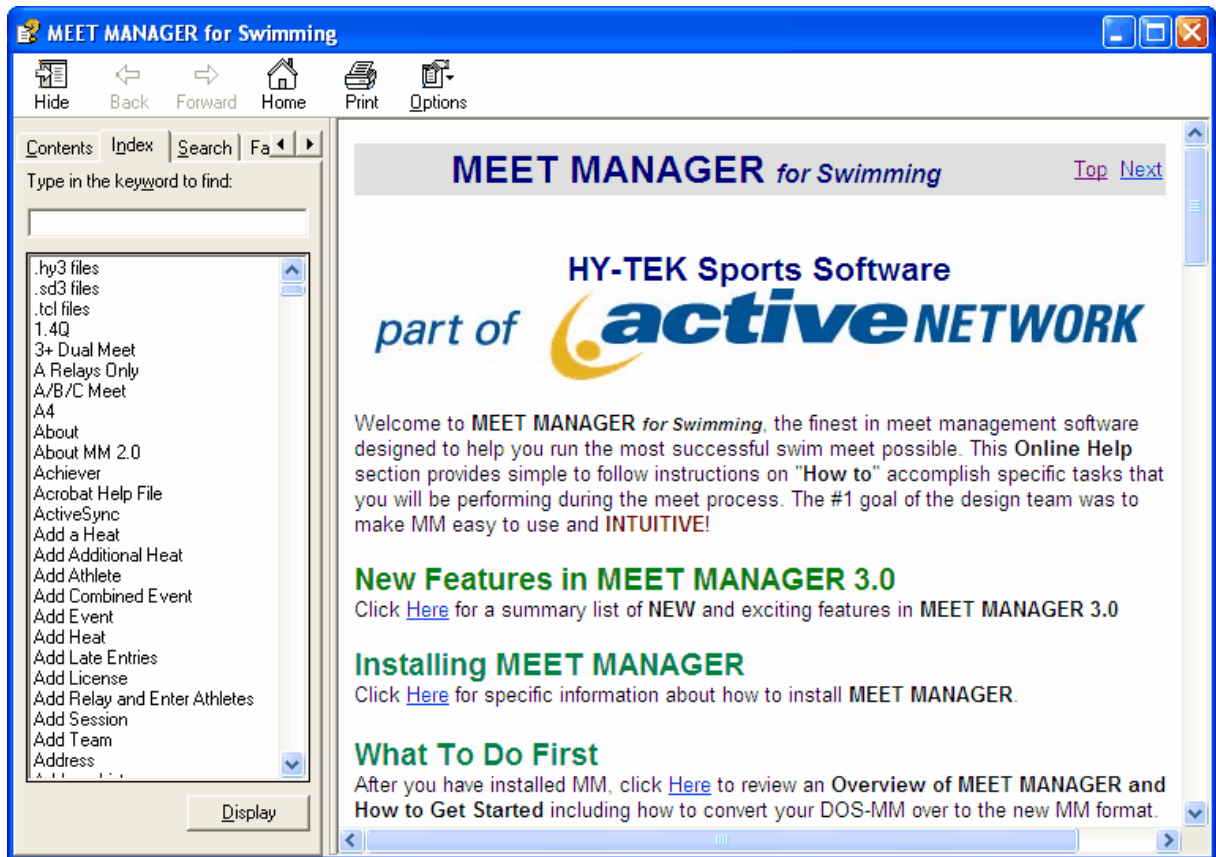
MEET MANAGER for Swimming

Hide Back Forward Home Print Options

Contents Index Search Fa

Type in the keyword to find:

.hy3 files
.sd3 files
.tcl files
1.4Q
3+ Dual Meet
A Relays Only
A/B/C Meet
A4
About
About MM 2.0
Achiever
Acrobat Help File
ActiveSync
Add a Heat
Add Additional Heat
Add Athlete
Add Combined Event
Add Event
Add Heat
Add Late Entries
Add License
Add Relay and Enter Athletes
Add Session
Add Team
Address
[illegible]

Display

MEET MANAGER for Swimming

Top Next

HY-TEK Sports Software

part of active NETWORK

Welcome to MEET MANAGER for Swimming, the finest in meet management software designed to help you run the most successful swim meet possible. This Online Help section provides simple to follow instructions on "How to" accomplish specific tasks that you will be performing during the meet process. The #1 goal of the design team was to make MM easy to use and INTUITIVE!

New Features in MEET MANAGER 3.0
Click Here for a summary list of NEW and exciting features in MEET MANAGER 3.0

Installing MEET MANAGER
Click Here for specific information about how to install MEET MANAGER.

What To Do First
After you have installed MM, click Here to review an Overview of MEET MANAGER and How to Get Started including how to convert your DOS-MM over to the new MM format.